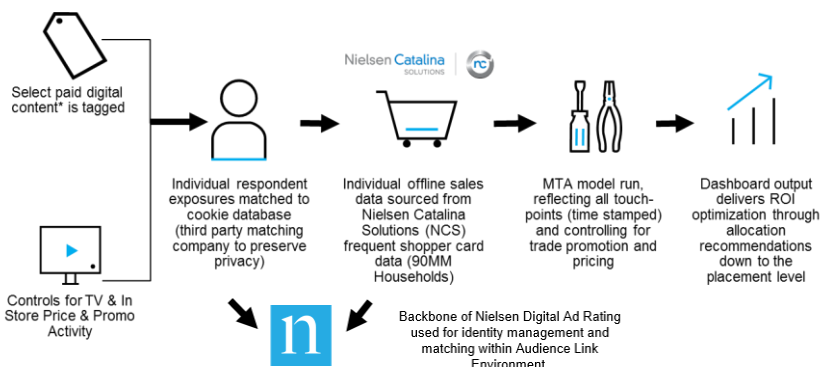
Select paid digital content* is tagged

Controls for TV & In Store Price & Promo Activity

Individual respondent exposures matched to cookie database (third party matching company to preserve privacy)

Nielsen Catalina SOLUTIONS nc

Individual offline sales data sourced from Nielsen Catalina Solutions (NCS) frequent shopper card data (90MM Households)

MTA model run, reflecting all touch-points (time stamped) and controlling for trade promotion and pricing

Dashboard output delivers ROI optimization through allocation recommendations down to the placement level

n

Backbone of Nielsen Digital Ad Rating used for identity management and matching within Audience Link Environment